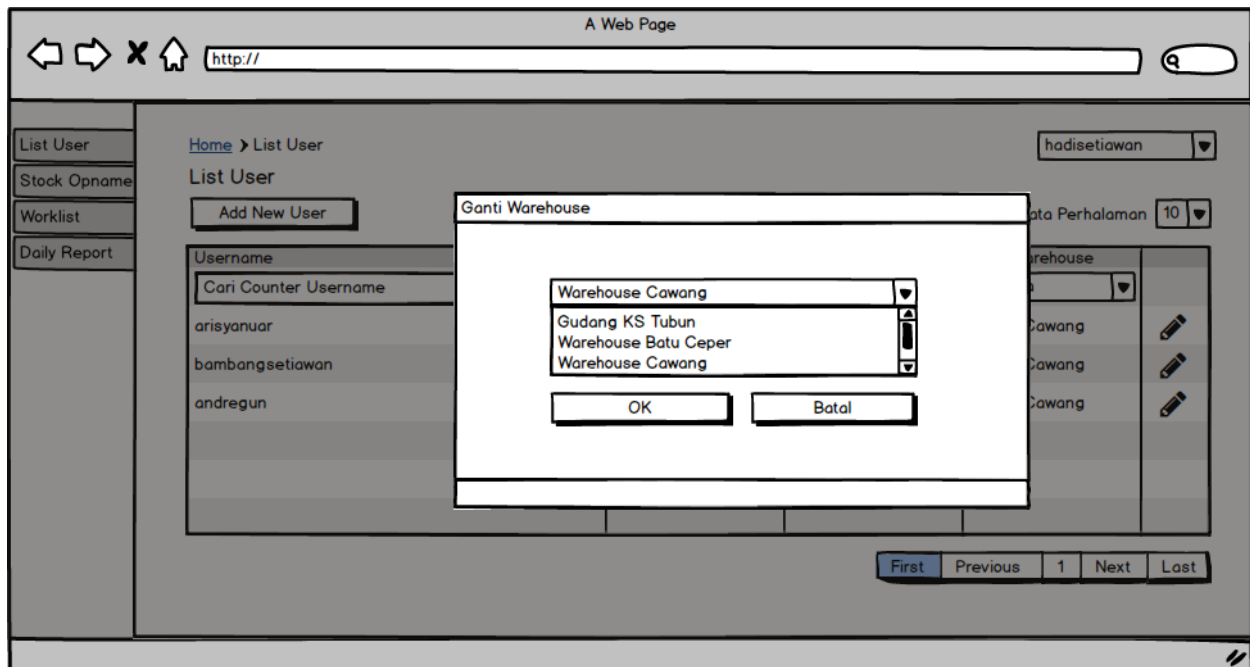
A Web Page

http://

List User
Stock Opname
Worklist
Daily Report

Home > List User

List User

Add New User

hadisetiawan

ata Perhalaman 10

| Username | | | arehouse | |
|---|---|---|---|---|
| Cari Counter Username | | | a | |
| arisyanuar | | | Cawang | |
| bambangsetiawan | | | Cawang | |
| andregun | | | Cawang | |

Ganti Warehouse

Warehouse Cawang

Gudang KS Tubun
Warehouse Batu Ceper
Warehouse Cawang

OK
Batal

First Previous 1 Next Last